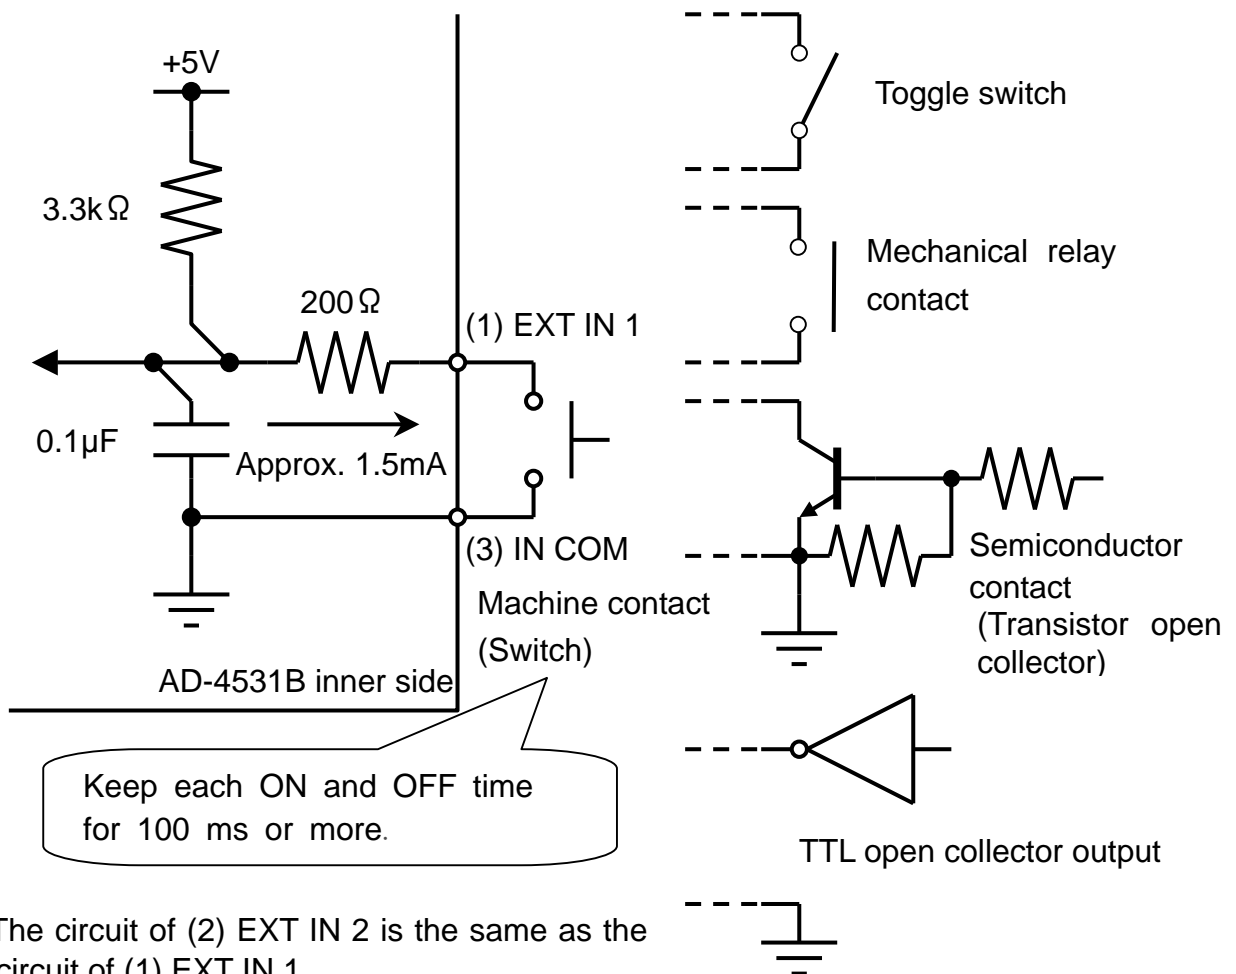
+5V

3.3kΩ

200Ω

0.1µF

Approx. 1.5mA

(1) EXT IN 1

(3) IN COM

Machine contact (Switch)

AD-4531B inner side

Keep each ON and OFF time for 100 ms or more.

Toggle switch

Mechanical relay contact

Semiconductor contact (Transistor open collector)

TTL open collector output

The circuit of (2) EXT IN 2 is the same as the circuit of (1) EXT IN 1